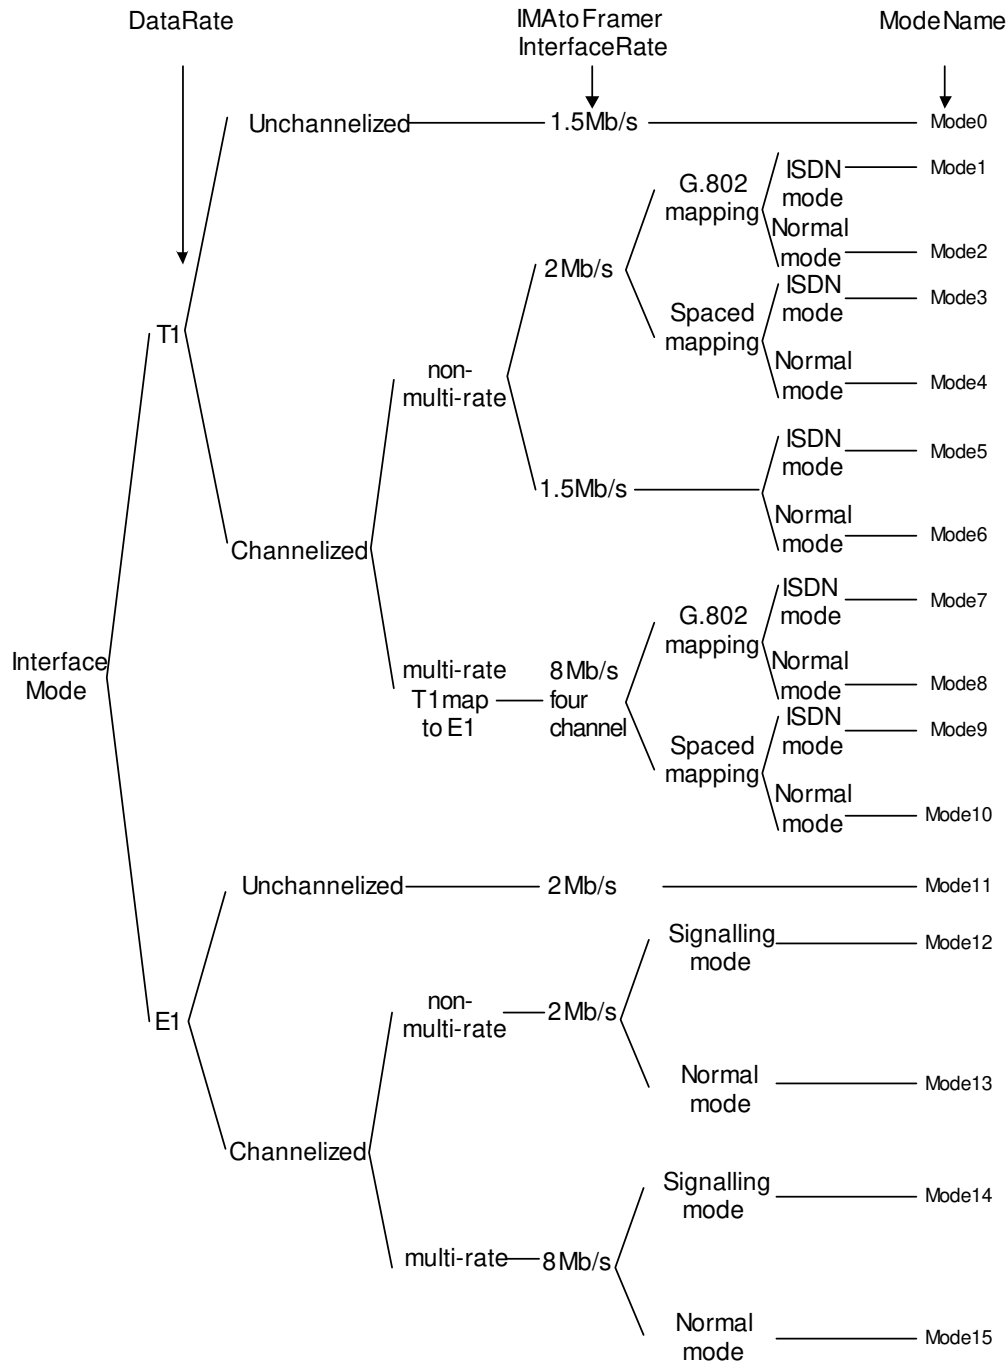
DataRate

IMAto Framer InterfaceRate

ModeName

Interface Mode

T1

Unchannelized

1.5Mb/s

Mode0

Channelized

non-multi-rate

2Mb/s

G.802 mapping

ISDN mode

Mode1

Normal mode

Mode2

Spaced mapping

ISDN mode

Mode3

Normal mode

Mode4

1.5Mb/s

ISDN mode

Mode5

Normal mode

Mode6

multi-rate T1map to E1

8Mb/s four channel

G.802 mapping

ISDN mode

Mode7

Normal mode

Mode8

Spaced mapping

ISDN mode

Mode9

Normal mode

Mode10

E1

Unchannelized

2Mb/s

Mode11

Channelized

non-multi-rate

2Mb/s

Signalling mode

Mode12

Normal mode

Mode13

multi-rate

8Mb/s

Signalling mode

Mode14

Normal mode

Mode15